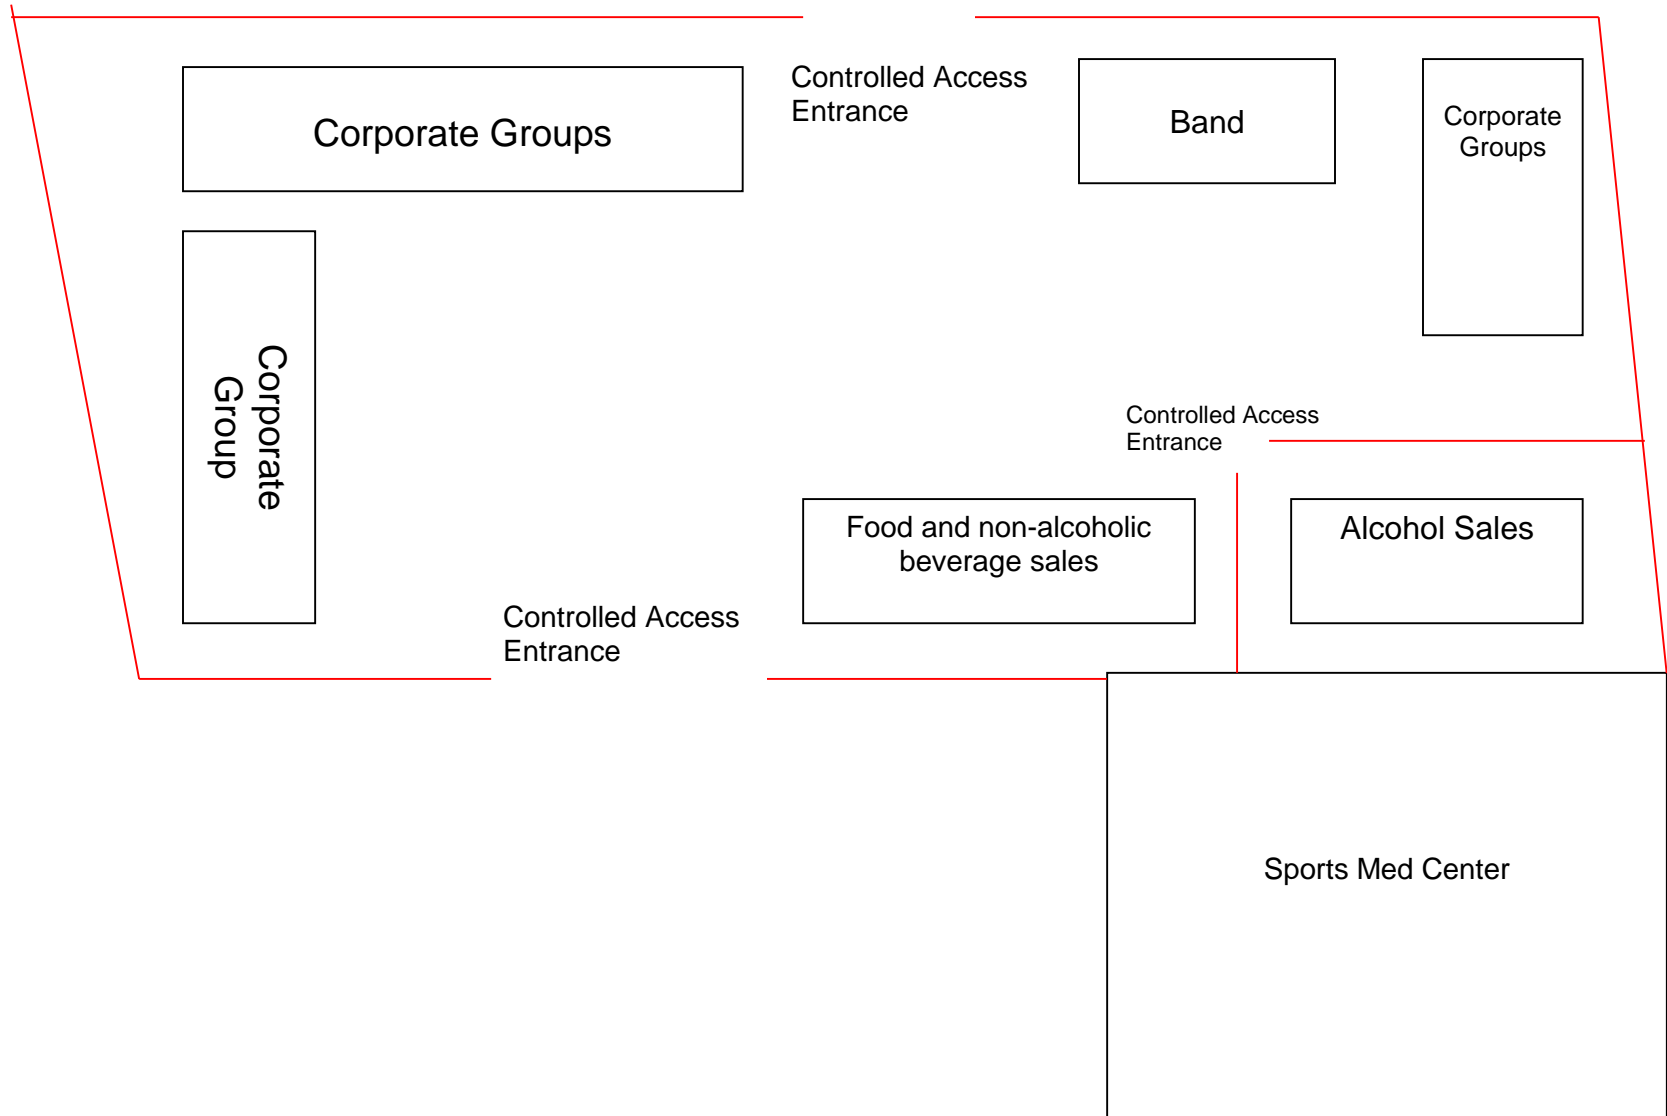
Corporate Groups

Controlled Access Entrance

Band

Corporate Groups

Corporate Group

Controlled Access Entrance

Food and non-alcoholic beverage sales

Alcohol Sales

Controlled Access Entrance

Sports Med Center